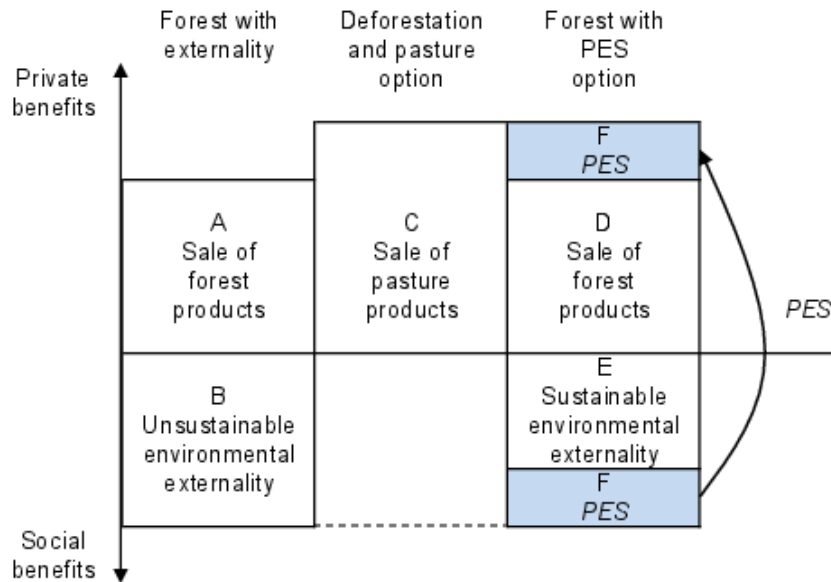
Forest with externality

Deforestation and pasture option

Forest with PES option

Private benefits

F
PES

A
Sale of forest products

C
Sale of pasture products

D
Sale of forest products

PES

E
Sustainable environmental externality

B
Unsustainable environmental externality

F
PES

Social benefits